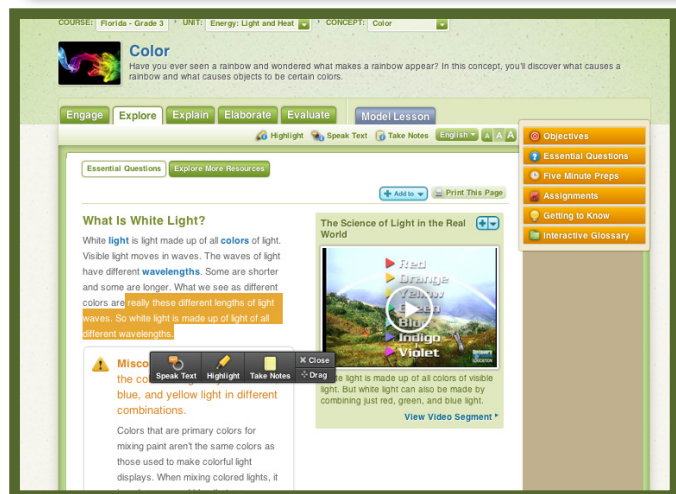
COURSE: Florida - Grade 3 UNIT: Energy: Light and Heat CONCEPT: Color

Color

Have you ever seen a rainbow and wondered what makes a rainbow appear? In this concept, you'll discover what causes a rainbow and what causes objects to be certain colors.

Engage Explore Explain Elaborate Evaluate Model Lesson

Highlight Speak Text Take Notes English A A A

Objectives
Essential Questions
Five Minute Preps
Assignments
Getting to Know
Interactive Glossary

Essential Questions Explore More Resources

Add to Print This Page

What Is White Light?

White light is light made up of all colors of light. Visible light moves in waves. The waves of light have different wavelengths. Some are shorter and some are longer. What we see as different colors are really these different lengths of light waves. So white light is made up of light of all different wavelengths.

Misco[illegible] the co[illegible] blue, and yellow light in different combinations.

Speak Text Highlight Take Notes Close Drag

Colors that are primary colors for mixing paint aren't the same colors as those used to make colorful light displays. When mixing colored lights, it

The Science of Light in the Real World

Red
Orange
Yellow
Green
Blue
Indigo
Violet

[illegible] light is made up of all colors of visible light. But white light can also be made by combining just red, green, and blue light.

View Video Segment